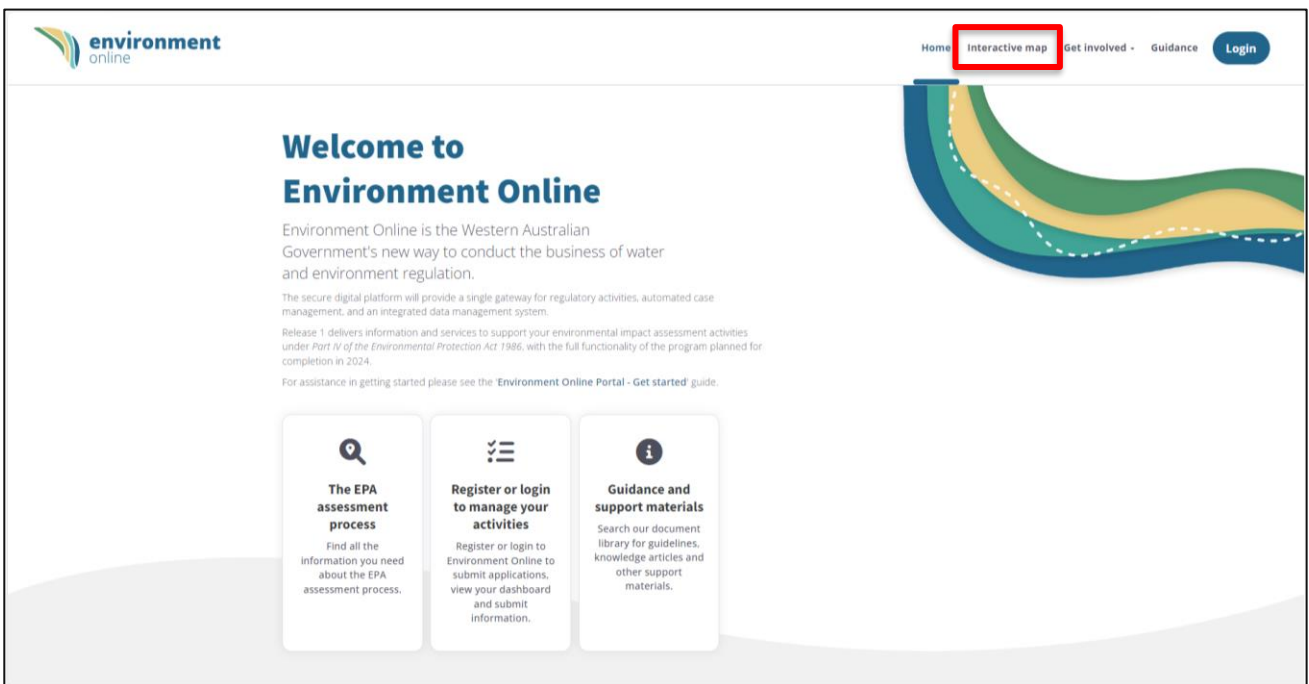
environment
online

Home Interactive map Get involved Guidance Login

Welcome to Environment Online

Environment Online is the Western Australian Government's new way to conduct the business of water and environment regulation.

The secure digital platform will provide a single gateway for regulatory activities, automated case management, and an integrated data management system.

Release 1 delivers information and services to support your environmental impact assessment activities under Part IV of the Environmental Protection Act 1986, with the full functionality of the program planned for completion in 2024.

For assistance in getting started please see the 'Environment Online Portal - Get started' guide.

The EPA assessment process
Find all the information you need about the EPA assessment process.

Register or login to manage your activities
Register or login to Environment Online to submit applications, view your dashboard and submit information.

Guidance and support materials
Search our document library for guidelines, knowledge articles and other support materials.